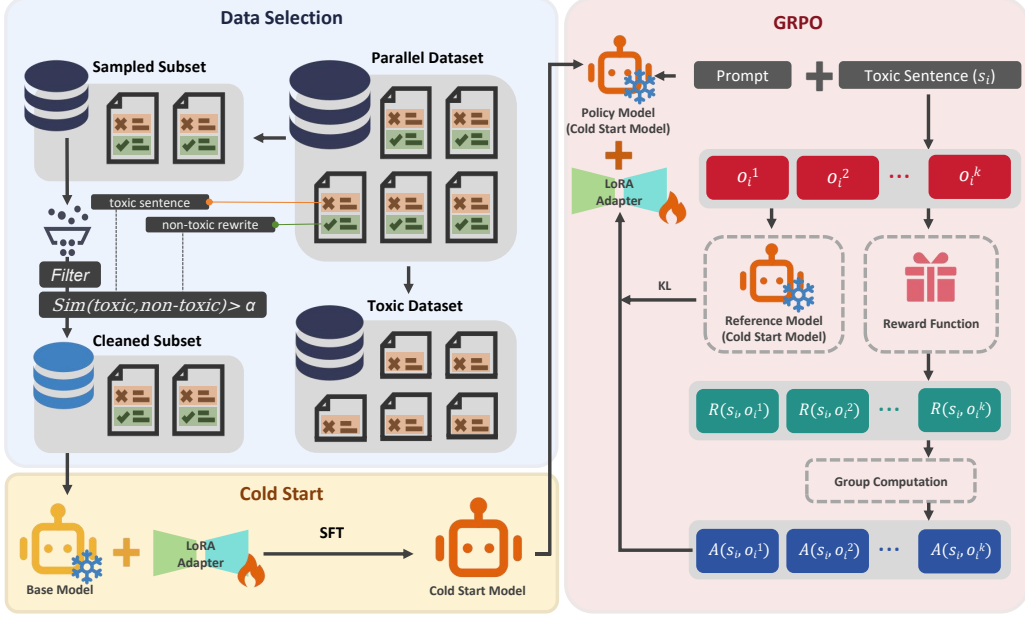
Data Selection

Sampled Subset

Parallel Dataset

toxic sentence

non-toxic rewrite

Filter

$Sim(toxic, non\text{-}toxic) > \alpha$

Cleaned Subset

Toxic Dataset

Cold Start

Base Model

LoRA Adapter

SFT

Cold Start Model

GRPO

Policy Model (Cold Start Model)

Prompt

Toxic Sentence ($s_i$)

LoRA Adapter

$o_i^1$

$o_i^2$

...

$o_i^k$

KL

Reference Model (Cold Start Model)

Reward Function

$R(s_i, o_i^1)$

$R(s_i, o_i^2)$

...

$R(s_i, o_i^k)$

Group Computation

$A(s_i, o_i^1)$

$A(s_i, o_i^2)$

...

$A(s_i, o_i^k)$